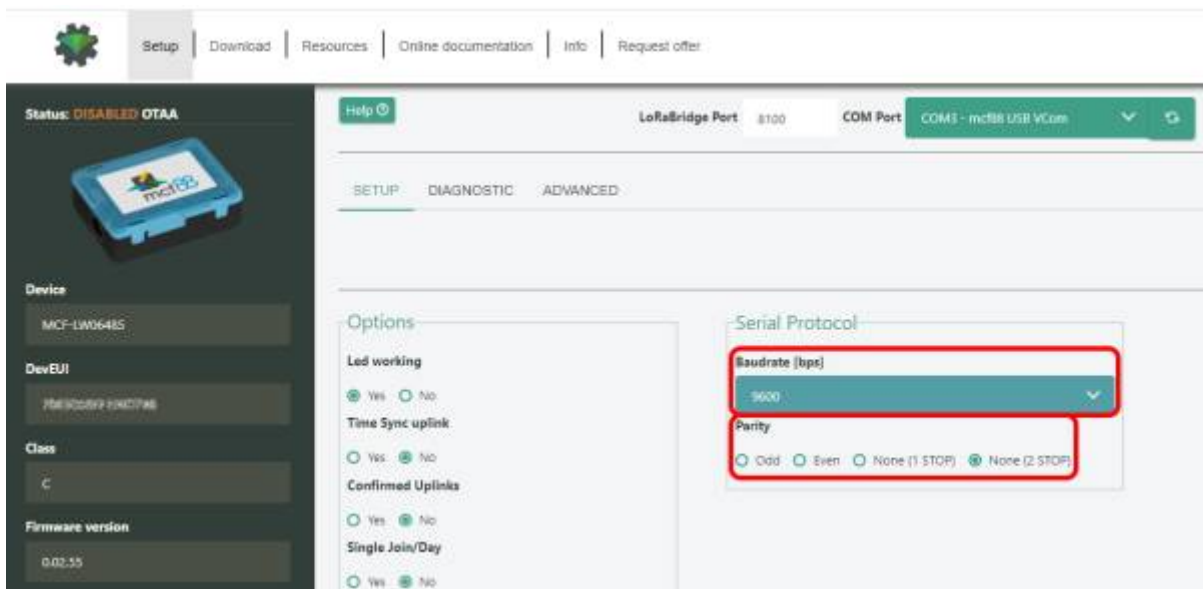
Setup | Download | Resources | Online documentation | Info | Request offer

Status: DISABLED OTAA

mcf88

Device
MCF-LW06485

DevEUI
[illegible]

Class
C

Firmware version
0.02.55

Help

LoRaBridge Port 8100

COM Port COM3 - mcf88 USB VCom

SETUP DIAGNOSTIC ADVANCED

Options

Led working
Yes No

Time Sync uplink
Yes No

Confirmed Uplinks
Yes No

Single Join/Day
Yes No

Serial Protocol

Baudrate (bps)
9600

Parity
Odd Even None (1 STOP) None (2 STOP)